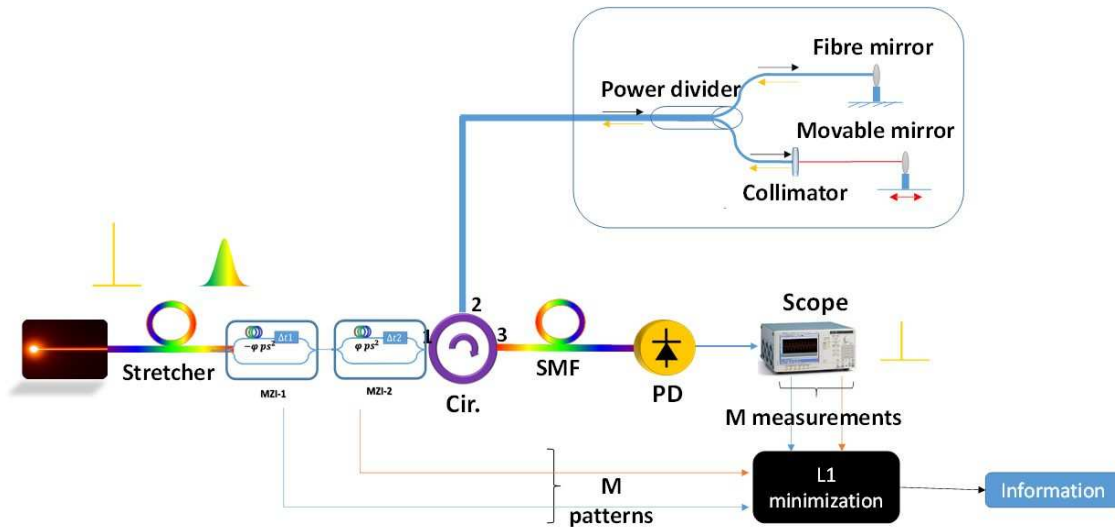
Fibre mirror

Power divider

Movable mirror

Collimator

Scope

2

1

3

$-\varphi\ ps^2$

$\Delta\tau1$

$\varphi\ ps^2$

$\Delta\tau2$

Stretcher

MZI-1

MZI-2

Cir.

SMF

PD

M measurements

M patterns

L1 minimization

Information